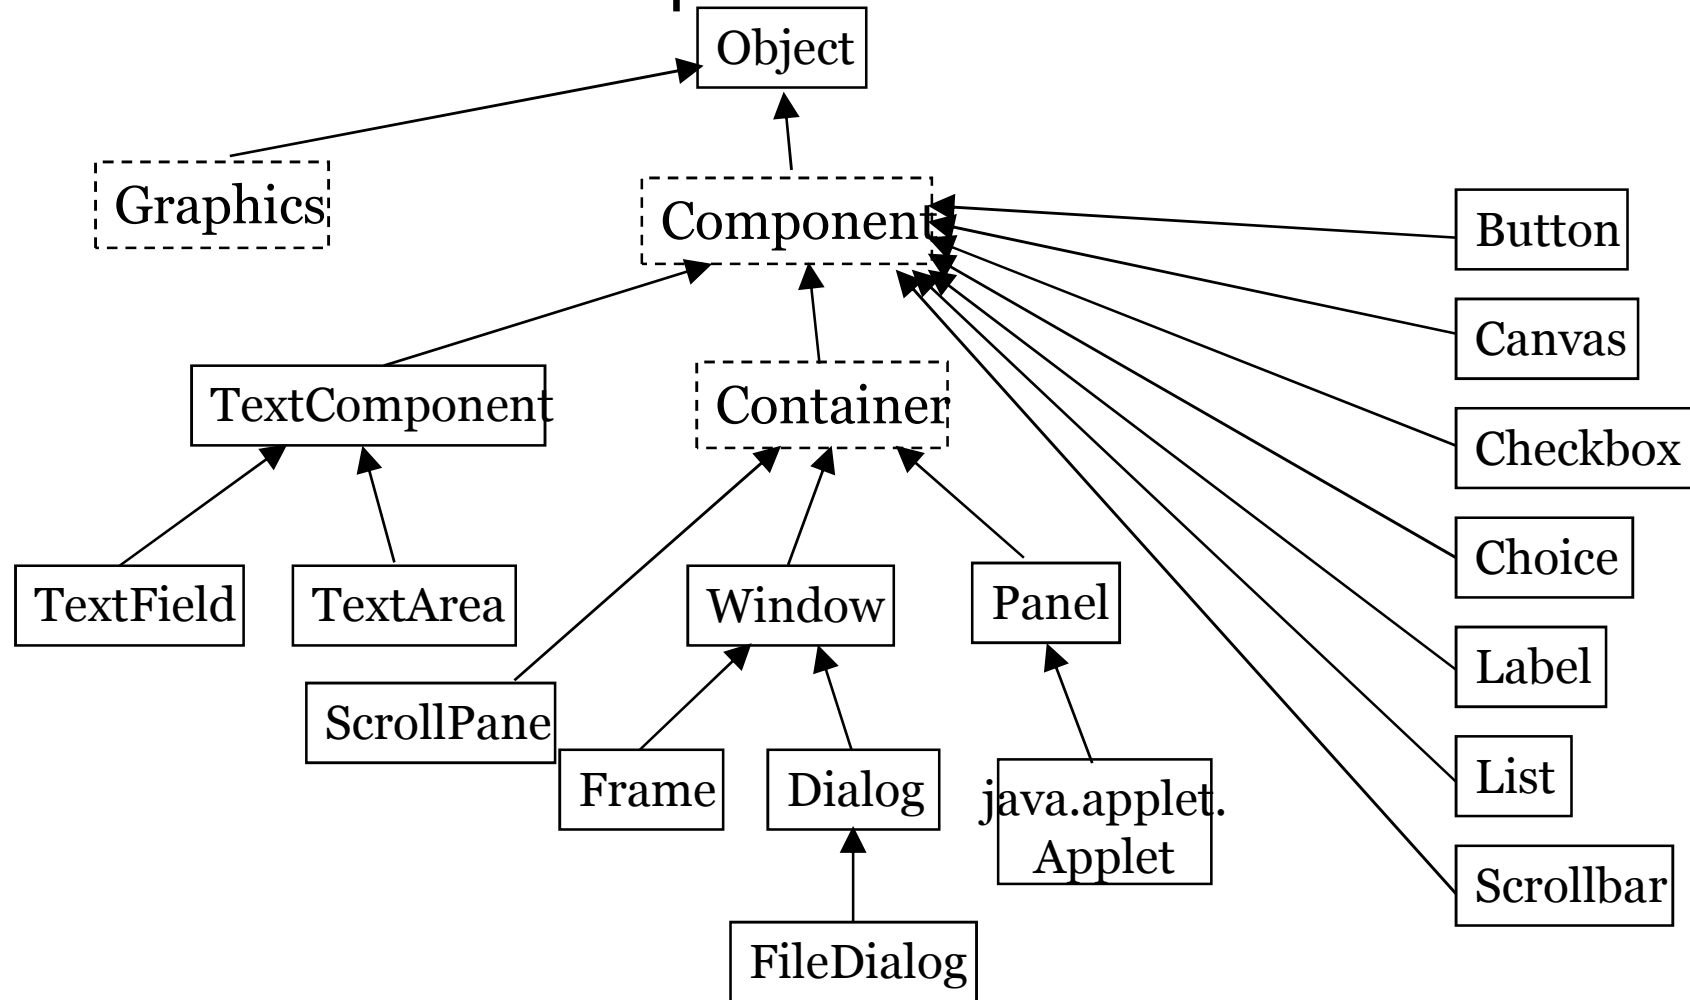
Object

Graphics

Component

Button

Canvas

Checkbox

Choice

Label

List

Scrollbar

TextComponent

Container

TextField

TextArea

Window

Panel

ScrollPane

Frame

Dialog

java.applet.
Applet

FileDialog